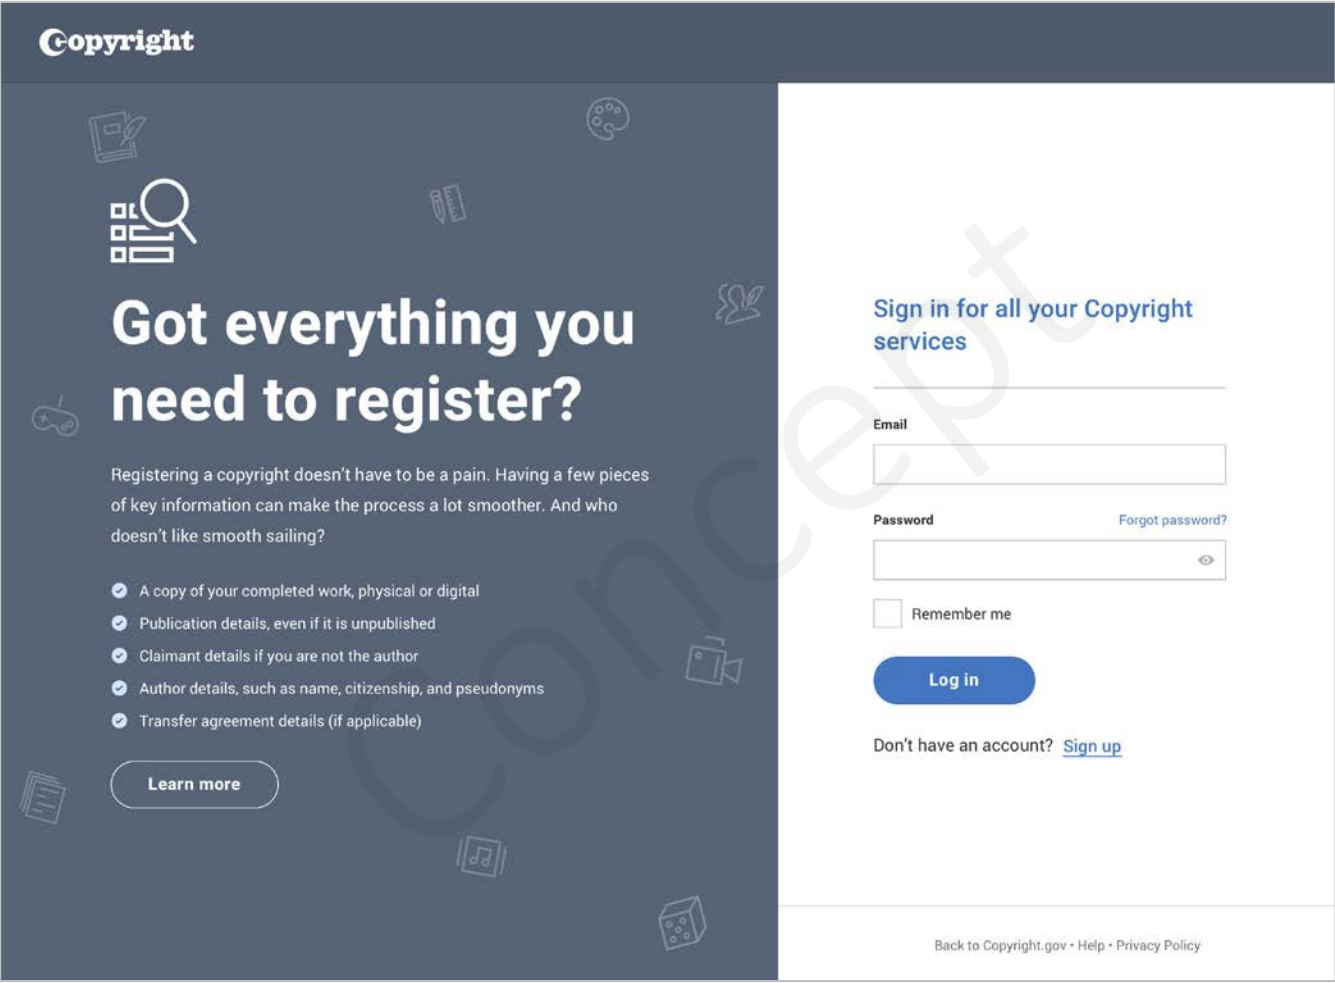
Copyright

Got everything you need to register?

Registering a copyright doesn't have to be a pain. Having a few pieces of key information can make the process a lot smoother. And who doesn't like smooth sailing?

- A copy of your completed work, physical or digital
- Publication details, even if it is unpublished
- Claimant details if you are not the author
- Author details, such as name, citizenship, and pseudonyms
- Transfer agreement details (if applicable)

Learn more

Concept

Sign in for all your Copyright services

Email

Password

Forgot password?

Remember me

Log in

Don't have an account? Sign up

Back to Copyright.gov • Help • Privacy Policy